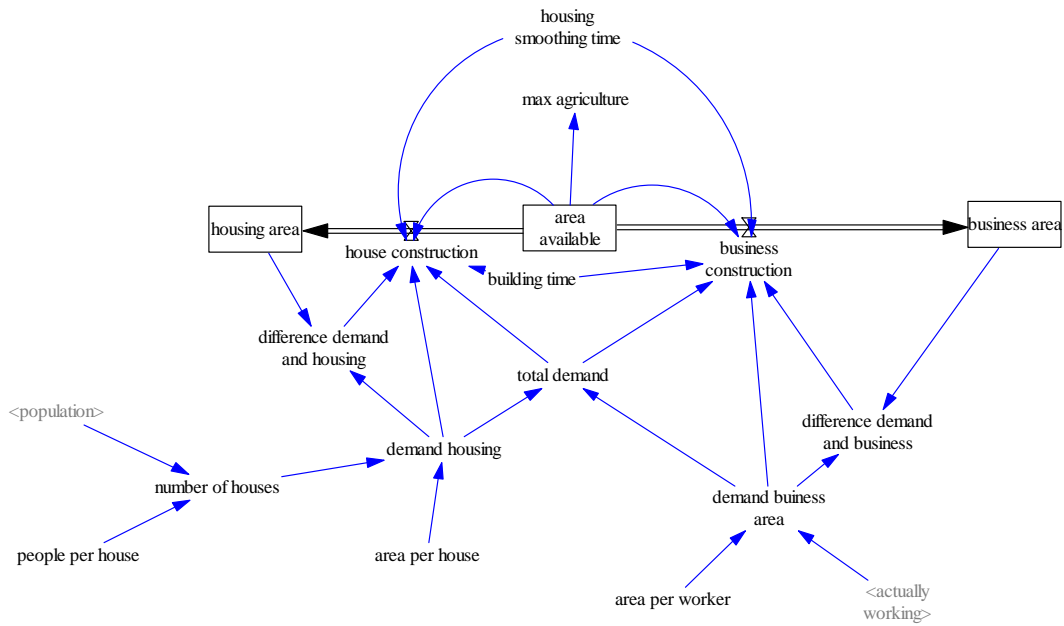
housing smoothing time

max agriculture

housing area

house construction

area available

business construction

business area

building time

difference demand and housing

total demand

<population>

difference demand and business

demand housing

number of houses

demand buiness area

people per house

area per house

area per worker

<actually working>